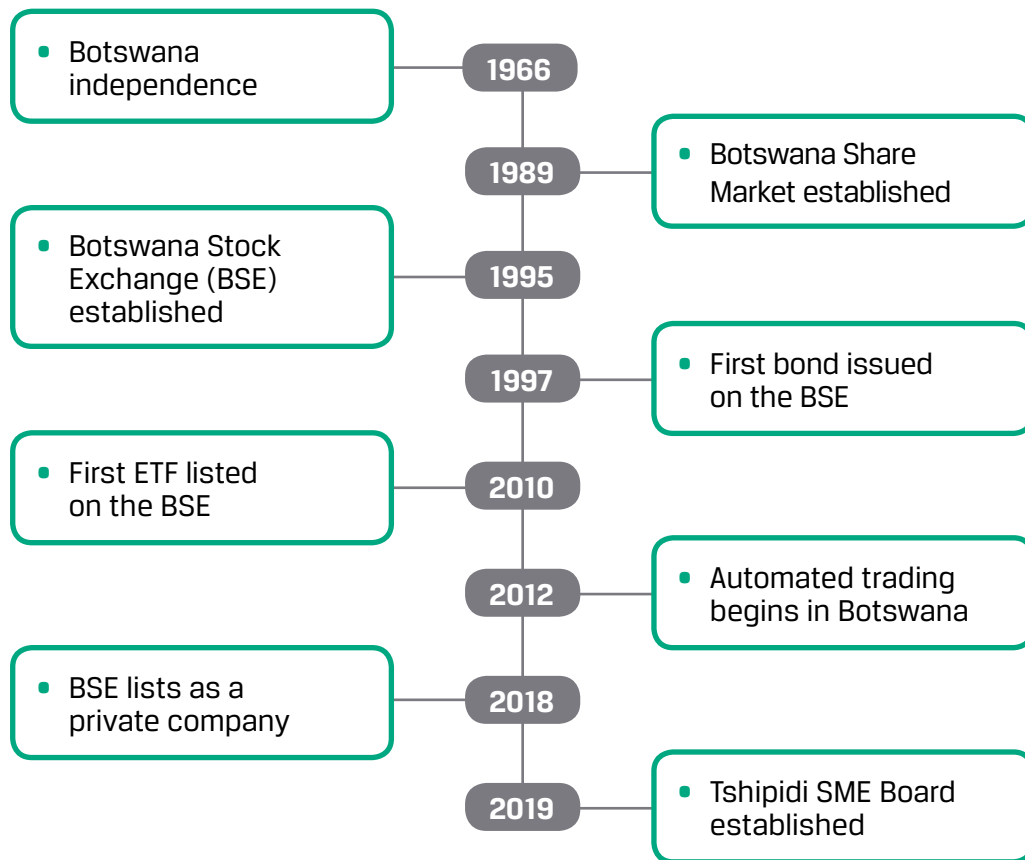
1966
• Botswana independence

1989
• Botswana Share Market established

1995
• Botswana Stock Exchange (BSE) established

1997
• First bond issued on the BSE

2010
• First ETF listed on the BSE

2012
• Automated trading begins in Botswana

2018
• BSE lists as a private company

2019
• Tshipidi SME Board established